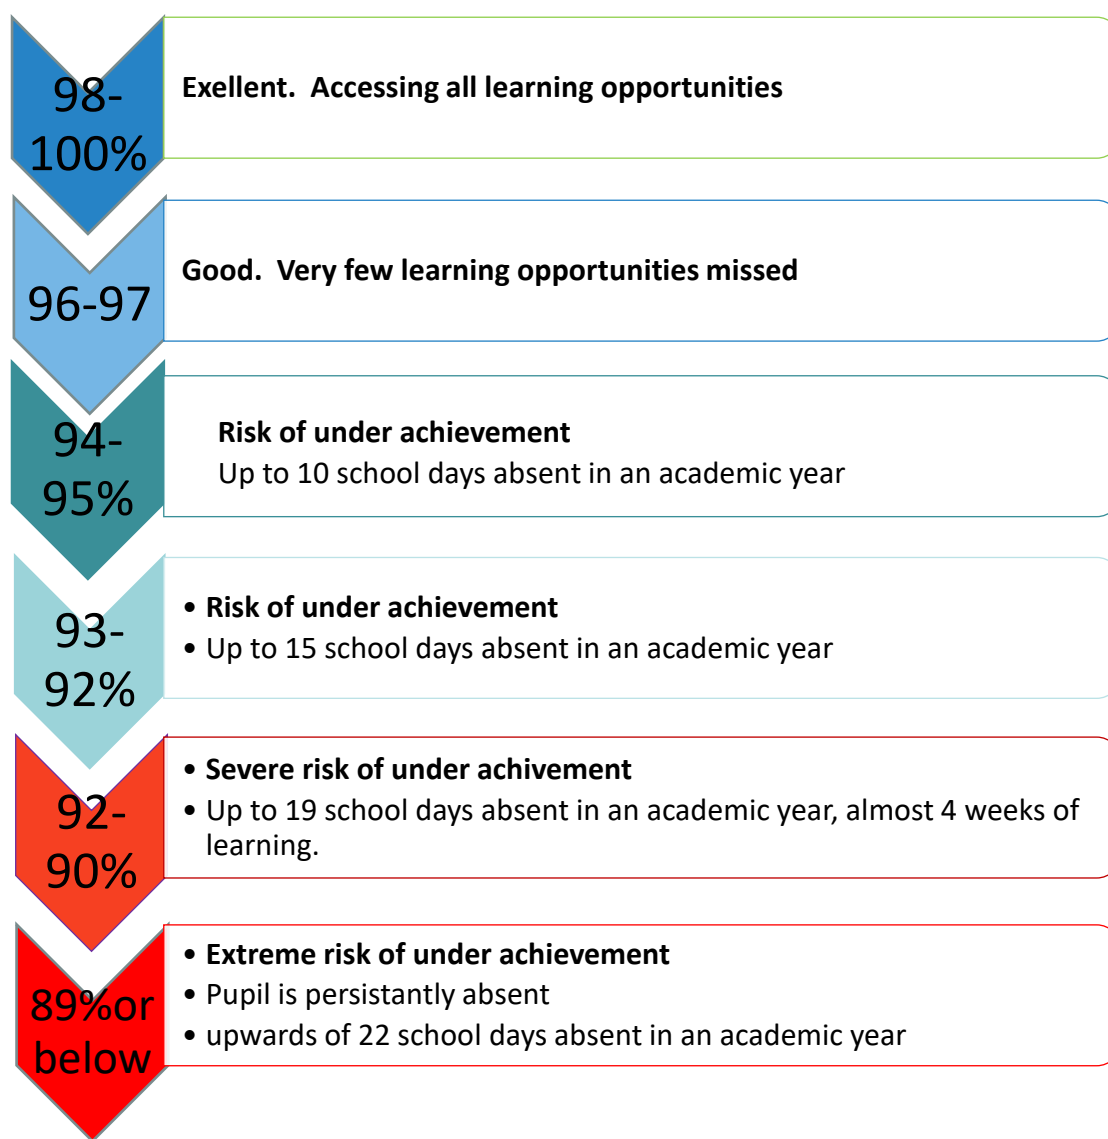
98-100%

Exellent. Accessing all learning opportunities

96-97

Good. Very few learning opportunities missed

94-95%

Risk of under achievement

Up to 10 school days absent in an academic year

93-92%

• Risk of under achievement
• Up to 15 school days absent in an academic year

92-90%

• Severe risk of under achivement
• Up to 19 school days absent in an academic year, almost 4 weeks of learning.

89%or below

• Extreme risk of under achievement
• Pupil is persistantly absent
• upwards of 22 school days absent in an academic year